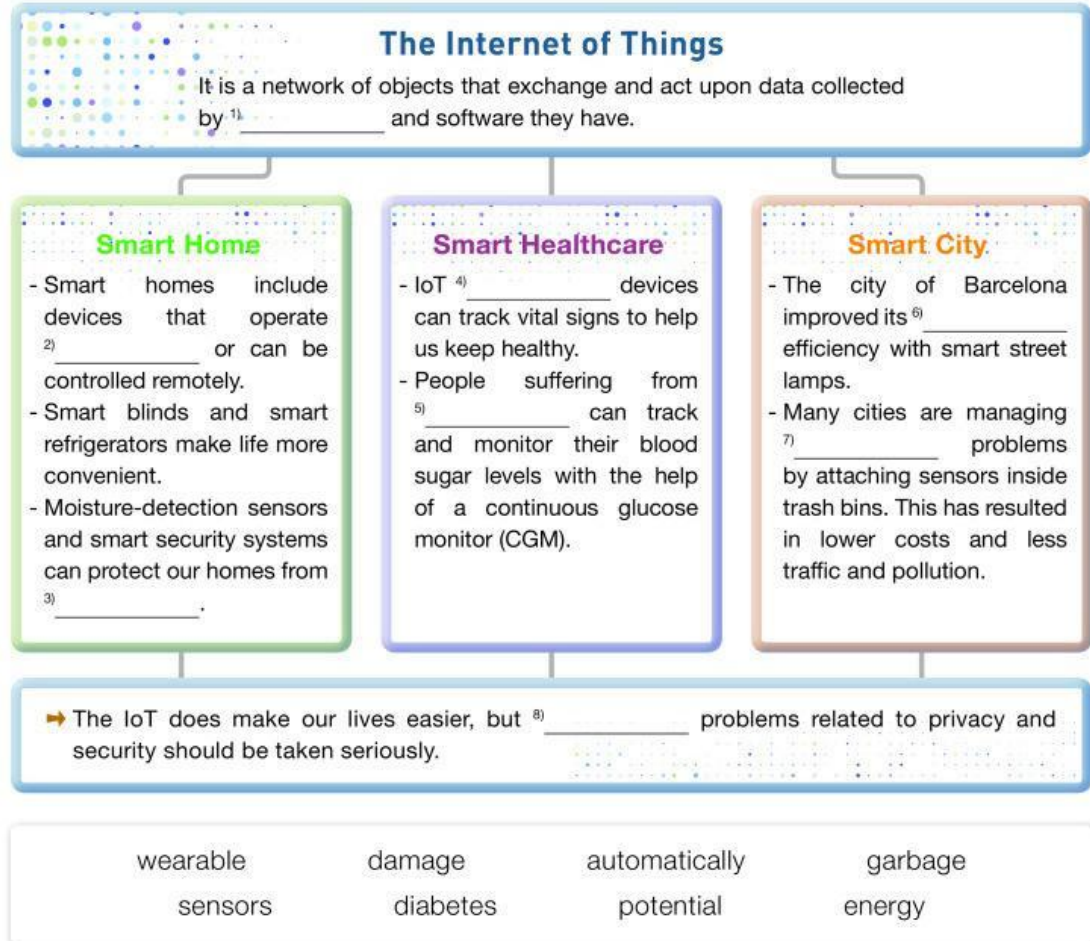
The Internet of Things

It is a network of objects that exchange and act upon data collected by $^{1)}$__________ and software they have.

Smart Home

- Smart homes include devices that operate $^{2)}$__________ or can be controlled remotely.
- Smart blinds and smart refrigerators make life more convenient.
- Moisture-detection sensors and smart security systems can protect our homes from $^{3)}$__________.

Smart Healthcare

- IoT $^{4)}$__________ devices can track vital signs to help us keep healthy.
- People suffering from $^{5)}$__________ can track and monitor their blood sugar levels with the help of a continuous glucose monitor (CGM).

Smart City

- The city of Barcelona improved its $^{6)}$__________ efficiency with smart street lamps.
- Many cities are managing $^{7)}$__________ problems by attaching sensors inside trash bins. This has resulted in lower costs and less traffic and pollution.

➡ The IoT does make our lives easier, but $^{8)}$__________ problems related to privacy and security should be taken seriously.

wearable damage automatically garbage
sensors diabetes potential energy